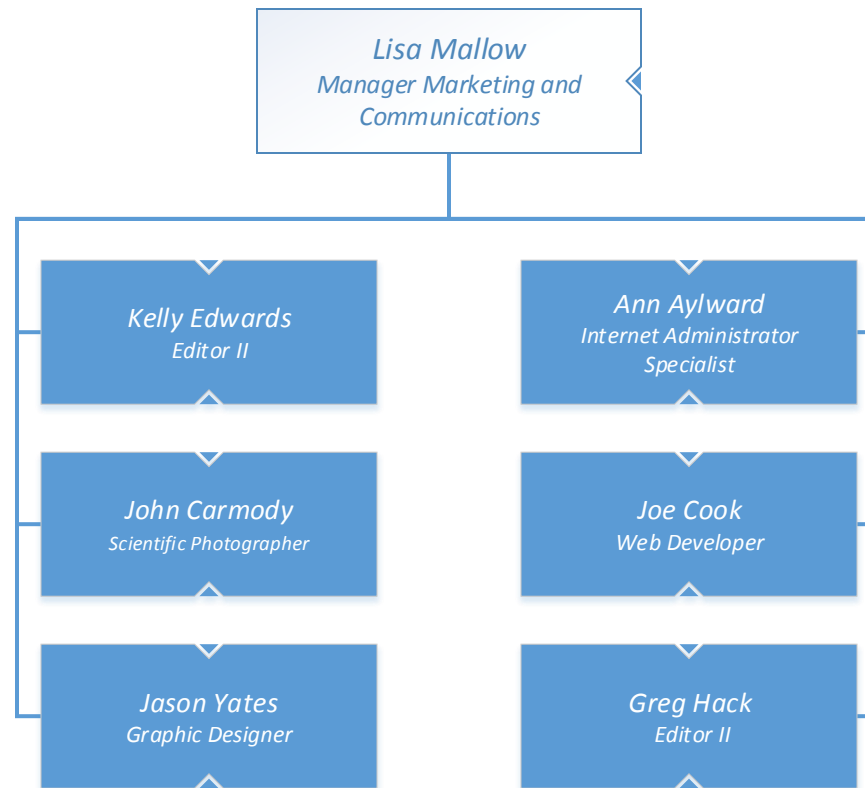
Lisa Mallow
Manager Marketing and Communications

Kelly Edwards
Editor II

John Carmody
Scientific Photographer

Jason Yates
Graphic Designer

Ann Aylward
Internet Administrator Specialist

Joe Cook
Web Developer

Greg Hack
Editor II